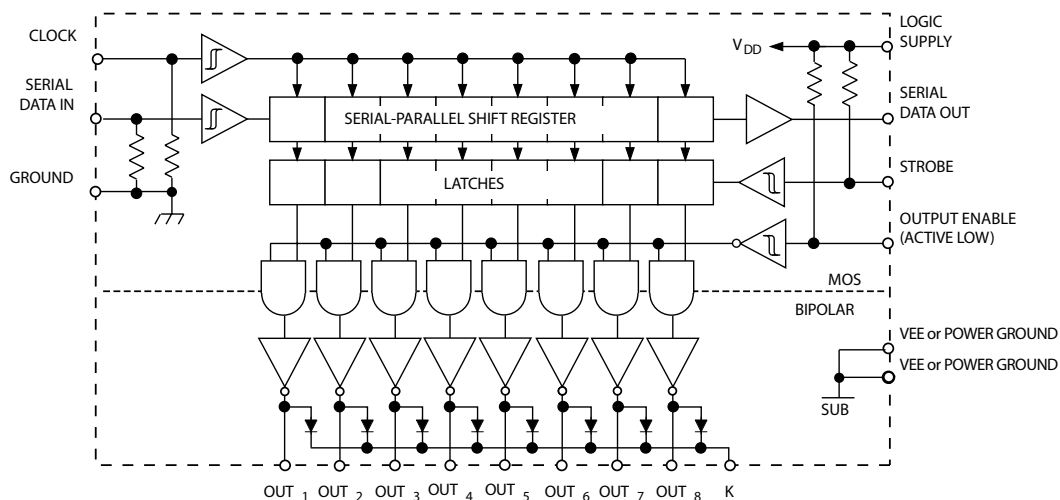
CLOCK

SERIAL DATA IN

GROUND

LOGIC SUPPLY

$V_{DD}$

SERIAL-PARALLEL SHIFT REGISTER

SERIAL DATA OUT

LATCHES

STROBE

OUTPUT ENABLE (ACTIVE LOW)

MOS

BIPOLAR

VEE or POWER GROUND

VEE or POWER GROUND

SUB

$OUT_1$ $OUT_2$ $OUT_3$ $OUT_4$ $OUT_5$ $OUT_6$ $OUT_7$ $OUT_8$ K